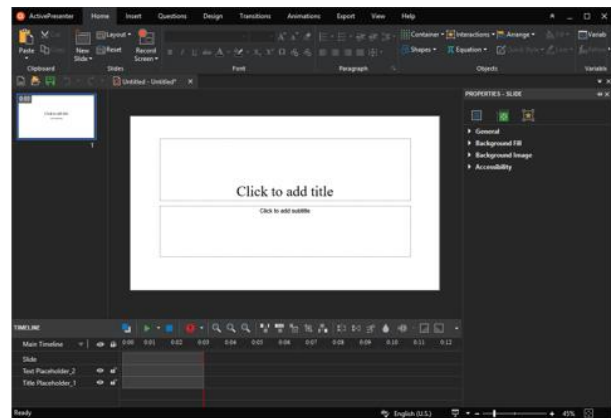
ActivePresenter Home Insert Questions Design Transitions Animations Export View Help

Paste New Slide Layout Reset Record Screen

Clipboard Slides Font Paragraph Objects Variable

Container Interactions Arrange Shapes Equation Variab

Untitled - Untitled* ×

0:03

1

Click to add title

Click to add subtitle

PROPERTIES - SLIDE

General
Background Fill
Background Image
Accessibility

TIMELINE

Main Timeline 0:00 0:01 0:02 0:03 0:04 0:05 0:06 0:07 0:08 0:09 0:10 0:11 0:12

Slide
Text Placeholder_2
Title Placeholder_1

Ready English (U.S.) 45%